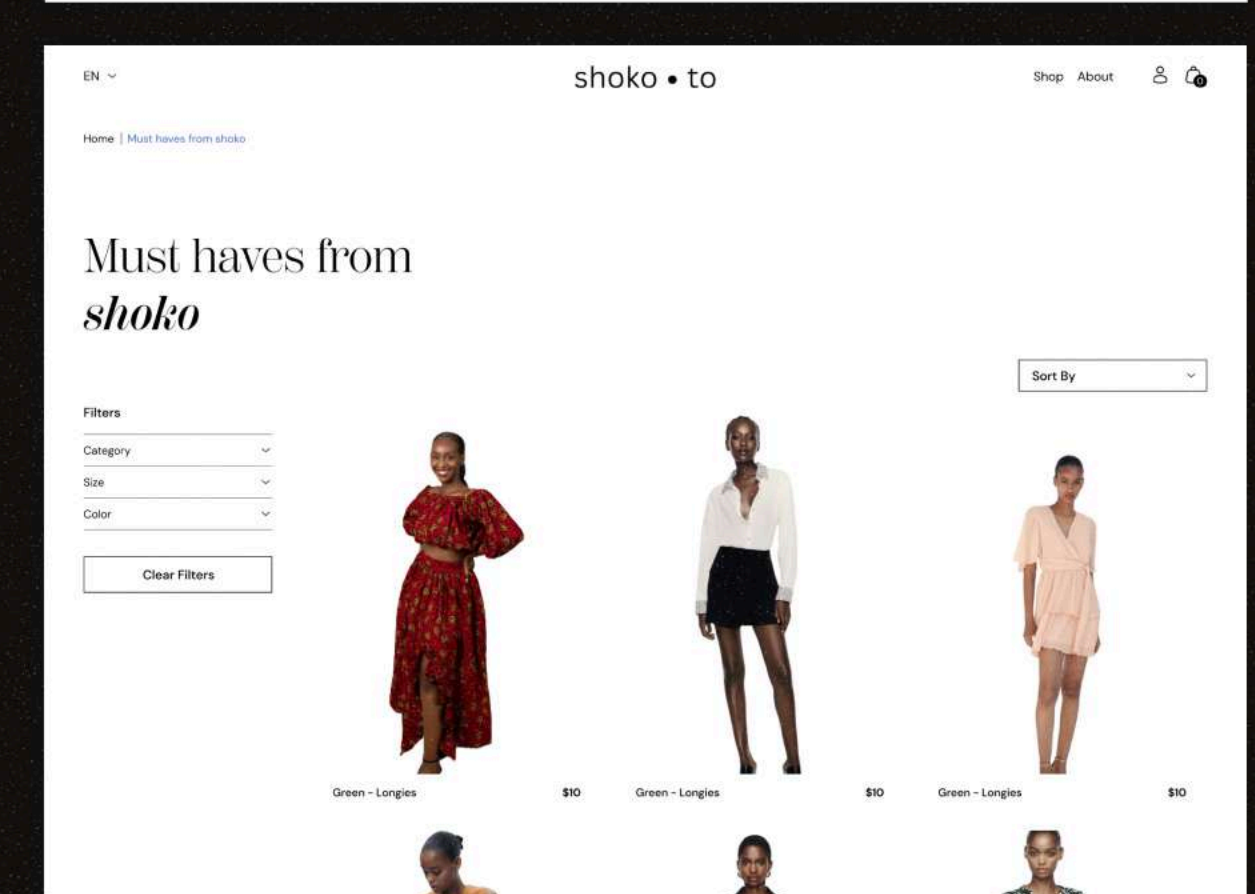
EN

shoko • to

Shop About

0

Home | Must haves from shoko

Must haves from
*shoko*

Sort By

Filters

Category

Size

Color

Clear Filters

Green - Longies $10

Green - Longies $10

Green - Longies $10